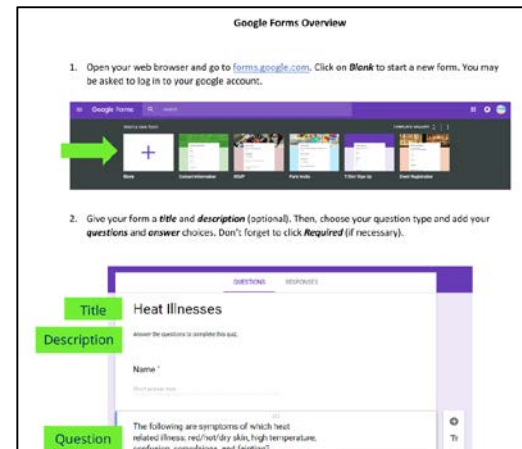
Google Forms Overview

1. Open your web browser and go to forms.google.com. Click on *Blank* to start a new form. You may be asked to log in to your google account.

Google Forms

Blank Contact Information RSVP Party Invite T-Shirt Sign Up Event Registration

2. Give your form a *title* and *description* (optional). Then, choose your question type and add your *questions* and *answer* choices. Don't forget to click *Required* (if necessary).

QUESTIONS RESPONSES

Title

Heat Illnesses

Description

Answer the questions to complete this quiz.

Name *

Short answer text

Question

The following are symptoms of which heat related illness: red/hot/dry skin, high temperature, confusion, convulsions, and fainting?

Tr